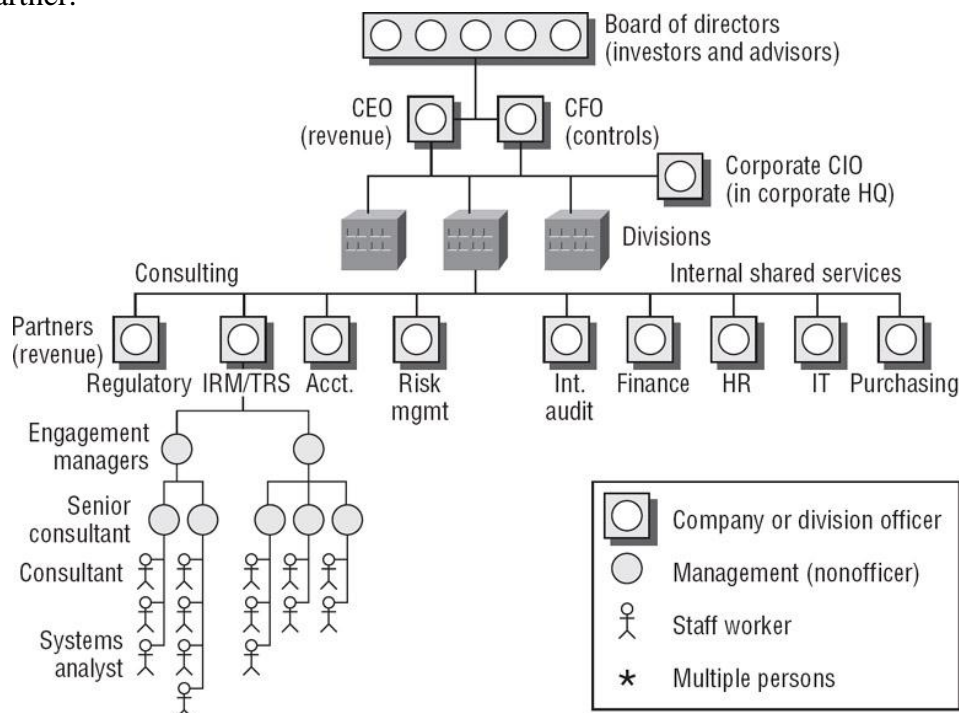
artner.

Board of directors (investors and advisors)

CEO (revenue)

CFO (controls)

Corporate CIO (in corporate HQ)

Divisions

Consulting

Internal shared services

Partners (revenue)

Regulatory

IRM/TRS

Acct.

Risk mgmt

Int. audit

Finance

HR

IT

Purchasing

Engagement managers

Senior consultant

Consultant

Systems analyst

Company or division officer

Management (nonofficer)

Staff worker

Multiple persons